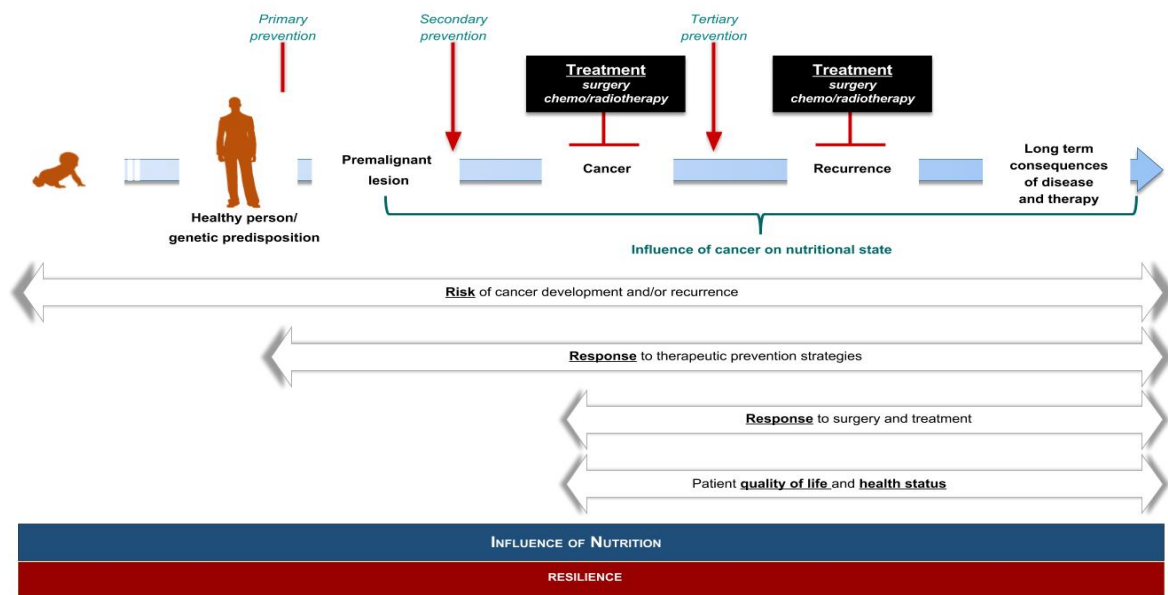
Primary prevention

Secondary prevention

Treatment
surgery
chemo/radiotherapy

Tertiary prevention

Treatment
surgery
chemo/radiotherapy

Healthy person/ genetic predisposition

Premalignant lesion

Cancer

Recurrence

Long term consequences of disease and therapy

Influence of cancer on nutritional state

Risk of cancer development and/or recurrence

Response to therapeutic prevention strategies

Response to surgery and treatment

Patient quality of life and health status

INFLUENCE OF NUTRITION

RESILIENCE